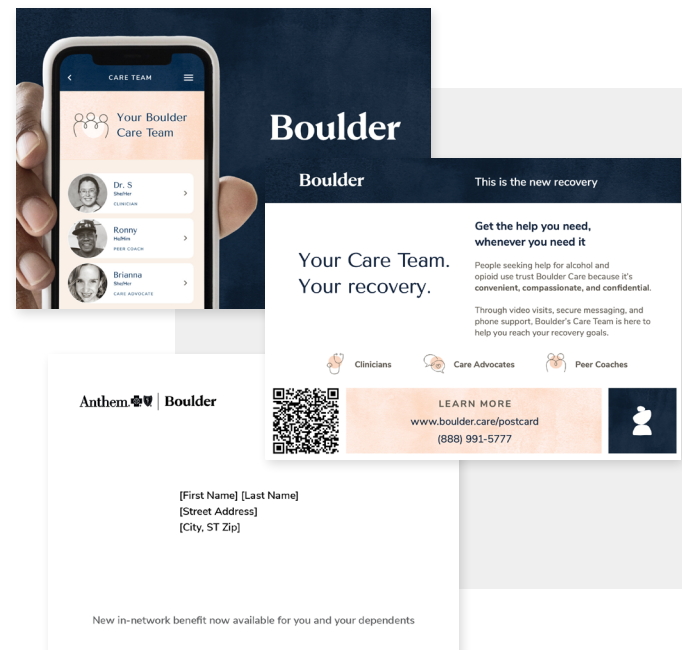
CARE TEAM

Your Boulder Care Team

Dr. S
She/Her
CLINICIAN

Ronny
He/Him
PEER COACH

Brianna
She/Her
CARE ADVOCATE

Boulder

Boulder

This is the new recovery

Your Care Team. Your recovery.

Get the help you need, whenever you need it

People seeking help for alcohol and opioid use trust Boulder Care because it's **convenient, compassionate, and confidential**.

Through video visits, secure messaging, and phone support, Boulder's Care Team is here to help you reach your recovery goals.

Clinicians

Care Advocates

Peer Coaches

LEARN MORE
www.boulder.care/postcard
(888) 991-5777

Anthem | Boulder

[First Name] [Last Name]
[Street Address]
[City, ST Zip]

New in-network benefit now available for you and your dependents